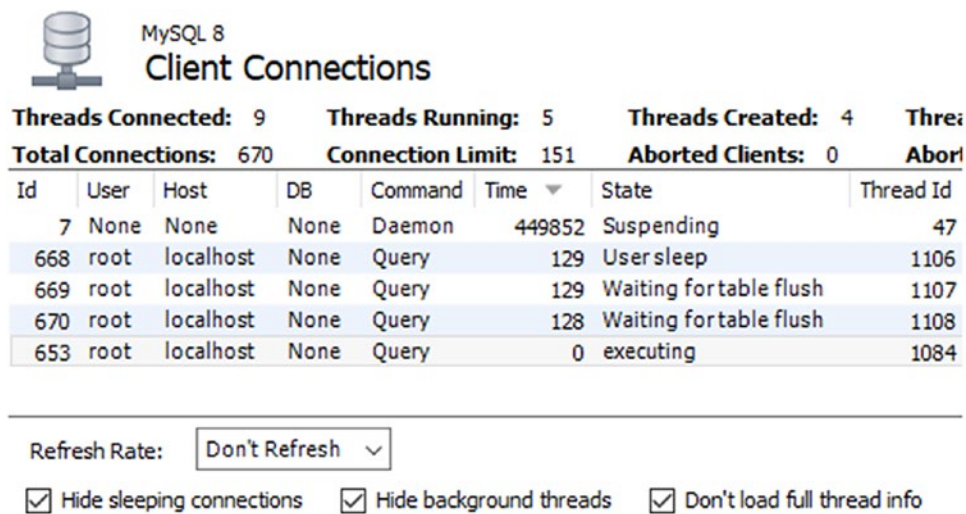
MySQL 8
Client Connections

**Threads Connected:** 9 **Threads Running:** 5 **Threads Created:** 4 **Threa**

**Total Connections:** 670 **Connection Limit:** 151 **Aborted Clients:** 0 **Abort**

| Id | User | Host | DB | Command | Time | State | Thread Id |
|---|---|---|---|---|---|---|---|
| 7 | None | None | None | Daemon | 449852 | Suspending | 47 |
| 668 | root | localhost | None | Query | 129 | User sleep | 1106 |
| 669 | root | localhost | None | Query | 129 | Waiting for table flush | 1107 |
| 670 | root | localhost | None | Query | 128 | Waiting for table flush | 1108 |
| 653 | root | localhost | None | Query | 0 | executing | 1084 |

Refresh Rate: Don't Refresh

☑ Hide sleeping connections ☑ Hide background threads ☑ Don't load full thread info